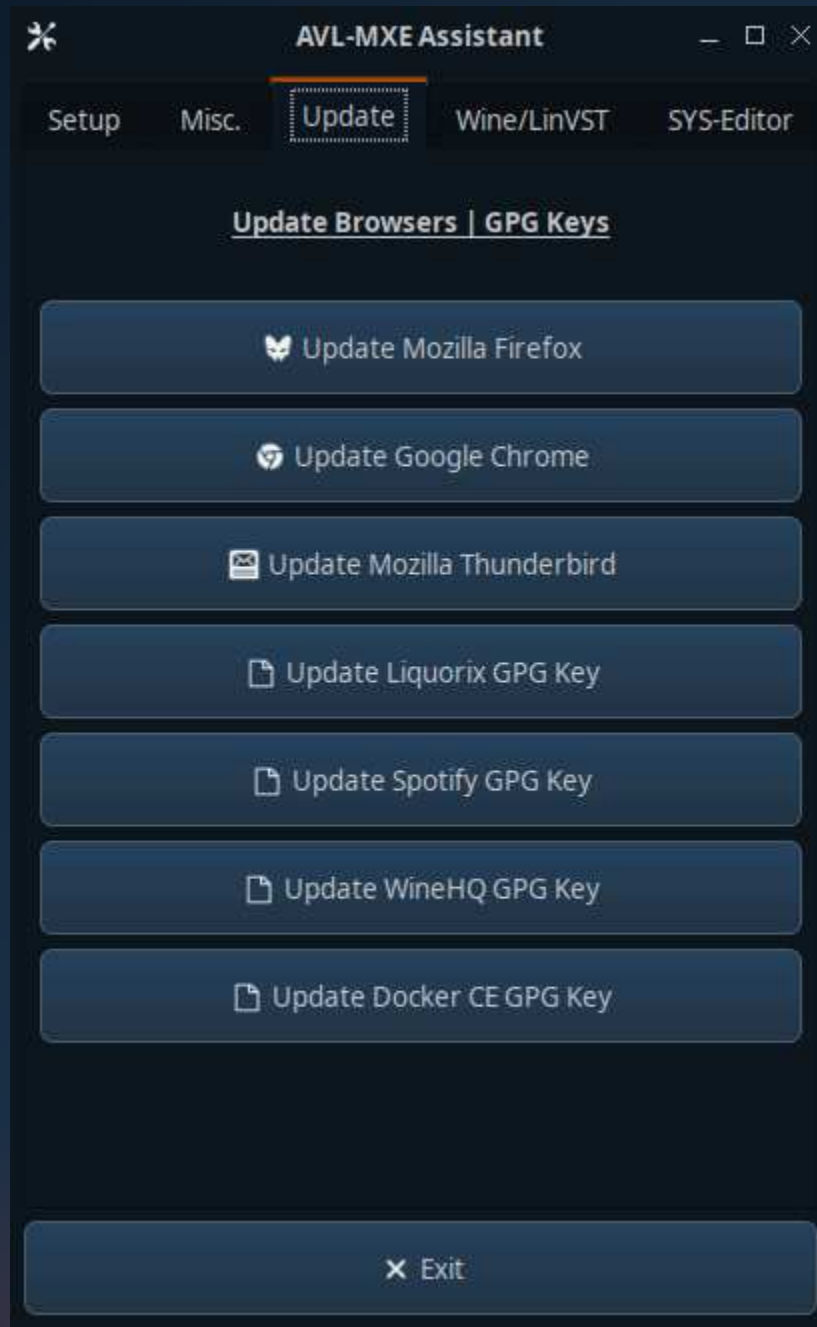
AVL-MXE Assistant

Setup Misc. Update Wine/LinVST SYS-Editor

Update Browsers | GPG Keys

Update Mozilla Firefox

Update Google Chrome

Update Mozilla Thunderbird

Update Liquorix GPG Key

Update Spotify GPG Key

Update WineHQ GPG Key

Update Docker CE GPG Key

Exit